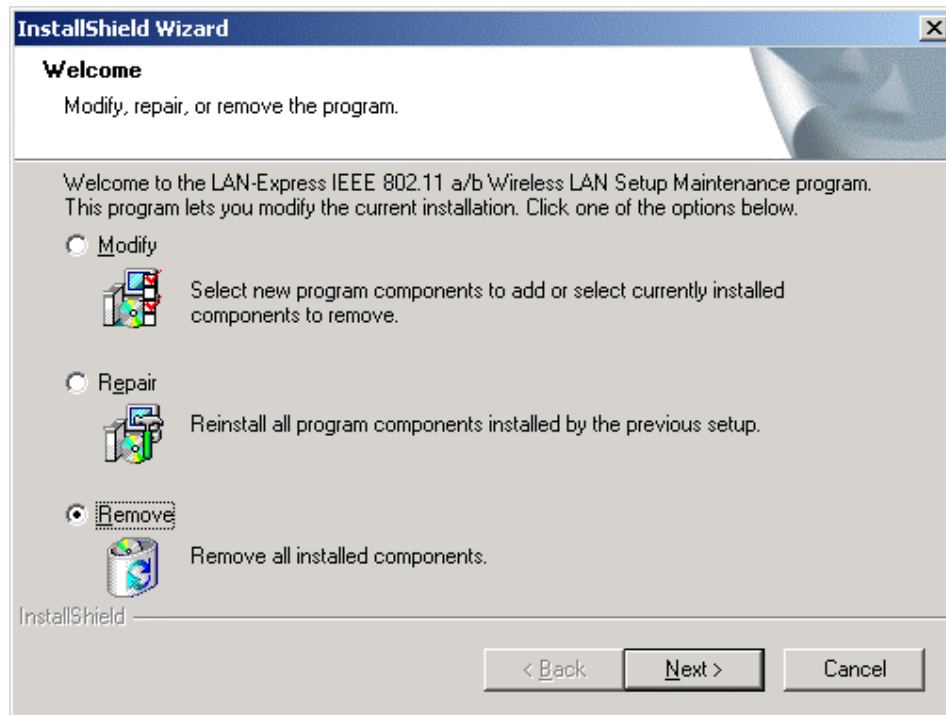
InstallShield Wizard

Welcome

Modify, repair, or remove the program.

Welcome to the LAN-Express IEEE 802.11 a/b Wireless LAN Setup Maintenance program. This program lets you modify the current installation. Click one of the options below.

Modify

Select new program components to add or select currently installed components to remove.

Repair

Reinstall all program components installed by the previous setup.

Remove

Remove all installed components.

InstallShield

< Back

Next >

Cancel